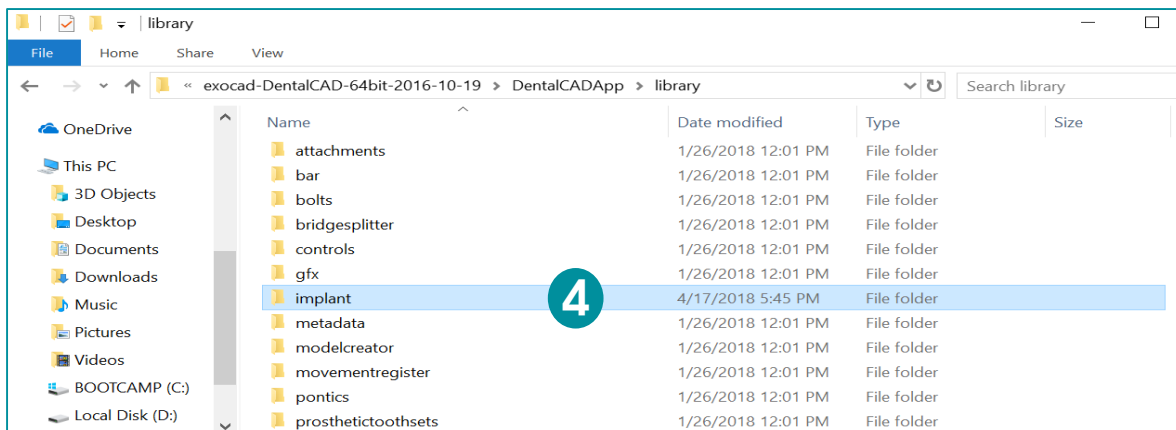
library

File Home Share View

« exocad-DentalCAD-64bit-2016-10-19 > DentalCADApp > library

Search library

OneDrive
This PC
3D Objects
Desktop
Documents
Downloads
Music
Pictures
Videos
BOOTCAMP (C:)
Local Disk (D:)

| Name | Date modified | Type | Size |
|---|---|---|---|
| attachments | 1/26/2018 12:01 PM | File folder | |
| bar | 1/26/2018 12:01 PM | File folder | |
| bolts | 1/26/2018 12:01 PM | File folder | |
| bridgesplitter | 1/26/2018 12:01 PM | File folder | |
| controls | 1/26/2018 12:01 PM | File folder | |
| gfx | 1/26/2018 12:01 PM | File folder | |
| implant | 4/17/2018 5:45 PM | File folder | |
| metadata | 1/26/2018 12:01 PM | File folder | |
| modelcreator | 1/26/2018 12:01 PM | File folder | |
| movementregister | 1/26/2018 12:01 PM | File folder | |
| pontics | 1/26/2018 12:01 PM | File folder | |
| prosthetictoothsets | 1/26/2018 12:01 PM | File folder | |

4